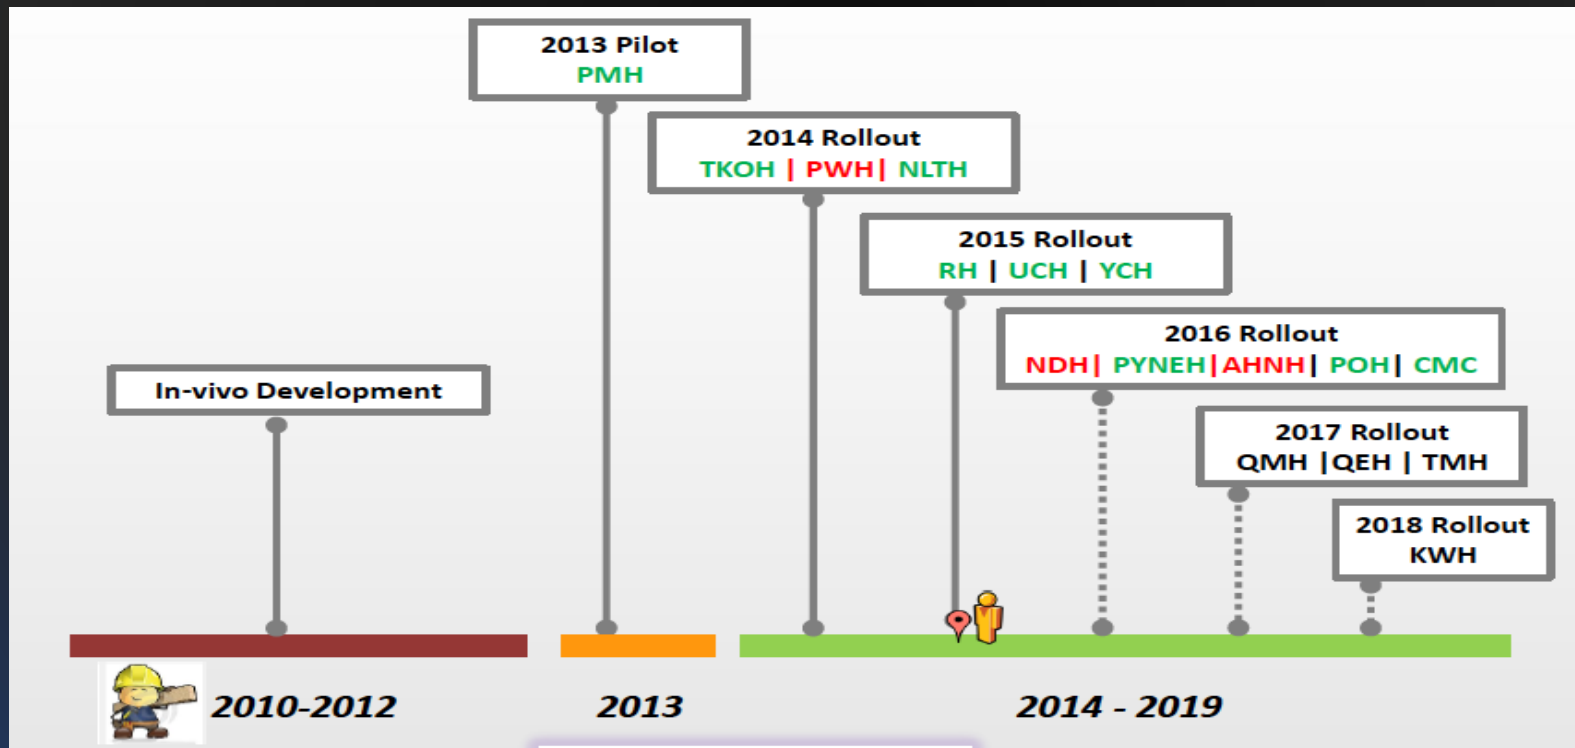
2013 Pilot
PMH

2014 Rollout
TKOH | PWH | NLTH

2015 Rollout
RH | UCH | YCH

2016 Rollout
NDH | PYNEH | AHNH | POH | CMC

2017 Rollout
QMH | QEH | TMH

2018 Rollout
KWH

In-vivo Development

2010-2012

2013

2014 - 2019